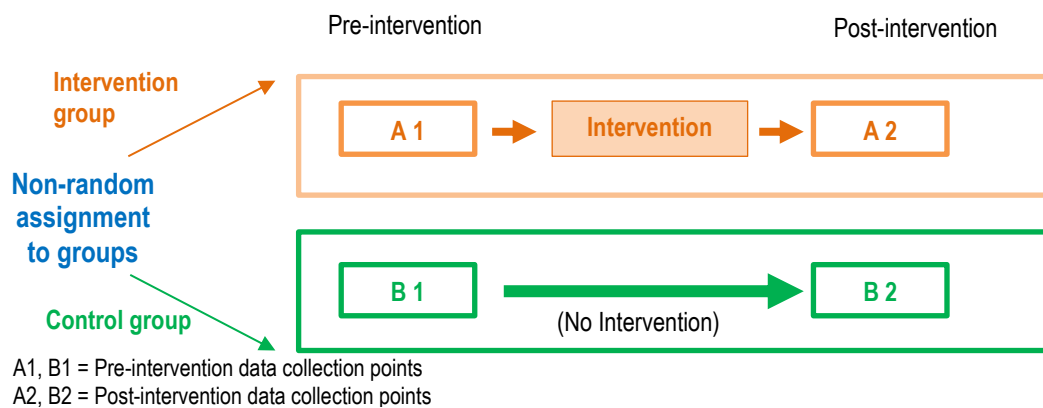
Pre-intervention

Post-intervention

Intervention group

A 1

Intervention

A 2

Non-random assignment to groups

B 1

B 2

Control group

(No Intervention)

A1, B1 = Pre-intervention data collection points
A2, B2 = Post-intervention data collection points